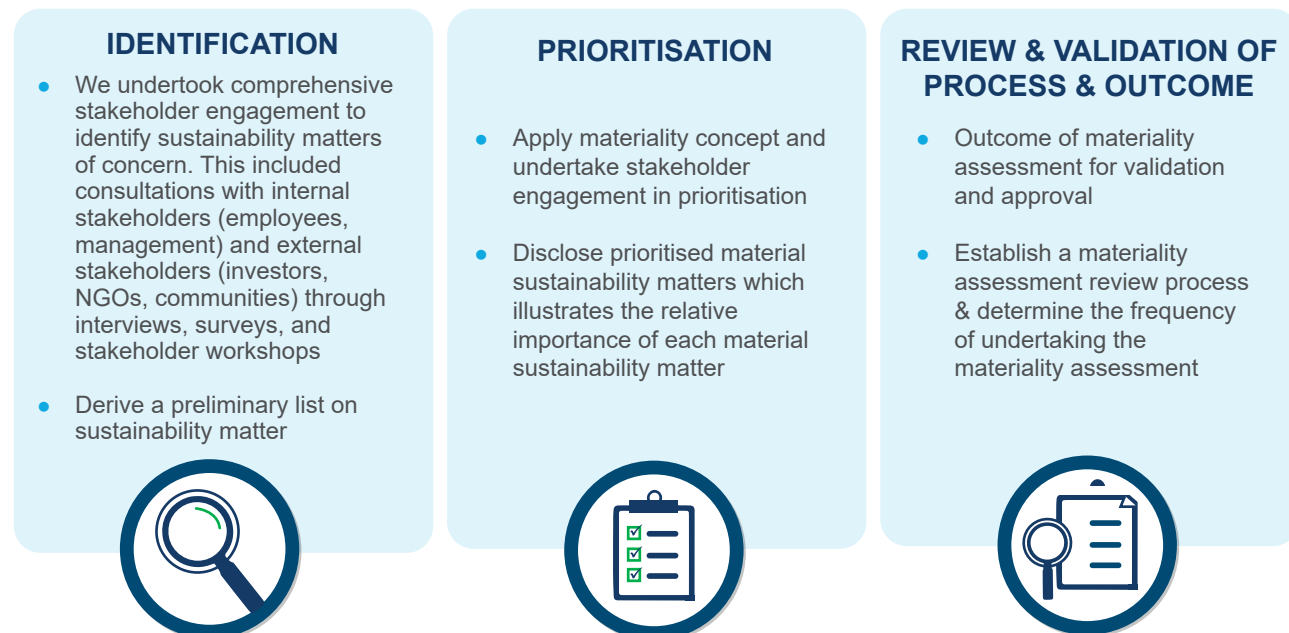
IDENTIFICATION

- We undertook comprehensive stakeholder engagement to identify sustainability matters of concern. This included consultations with internal stakeholders (employees, management) and external stakeholders (investors, NGOs, communities) through interviews, surveys, and stakeholder workshops

- Derive a preliminary list on sustainability matter

PRIORITISATION

- Apply materiality concept and undertake stakeholder engagement in prioritisation

- Disclose prioritised material sustainability matters which illustrates the relative importance of each material sustainability matter

REVIEW & VALIDATION OF PROCESS & OUTCOME

- Outcome of materiality assessment for validation and approval

- Establish a materiality assessment review process & determine the frequency of undertaking the materiality assessment